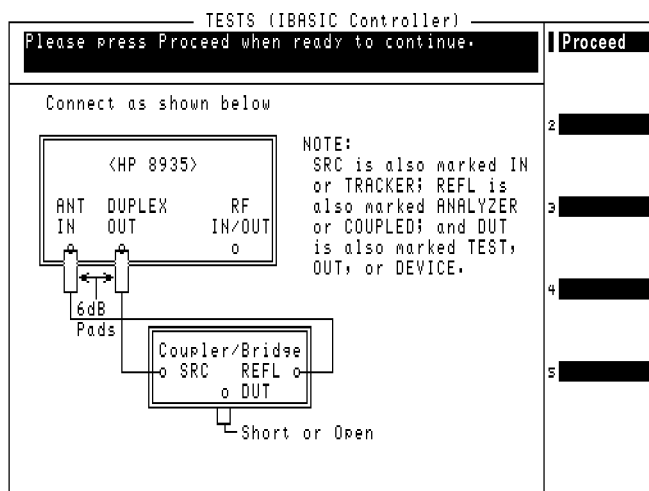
TESTS (IBASIC Controller)

Please press Proceed when ready to continue.

Proceed

Connect as shown below

<HP 8935>

ANT IN

DUPLEX OUT

RF IN/OUT

6dB Pads

NOTE:
SRC is also marked IN or TRACKER; REFL is also marked ANALYZER or COUPLED; and DUT is also marked TEST, OUT, or DEVICE.

Coupler/Bridge
SRC
REFL
DUT

Short or Open

2

3

4

5